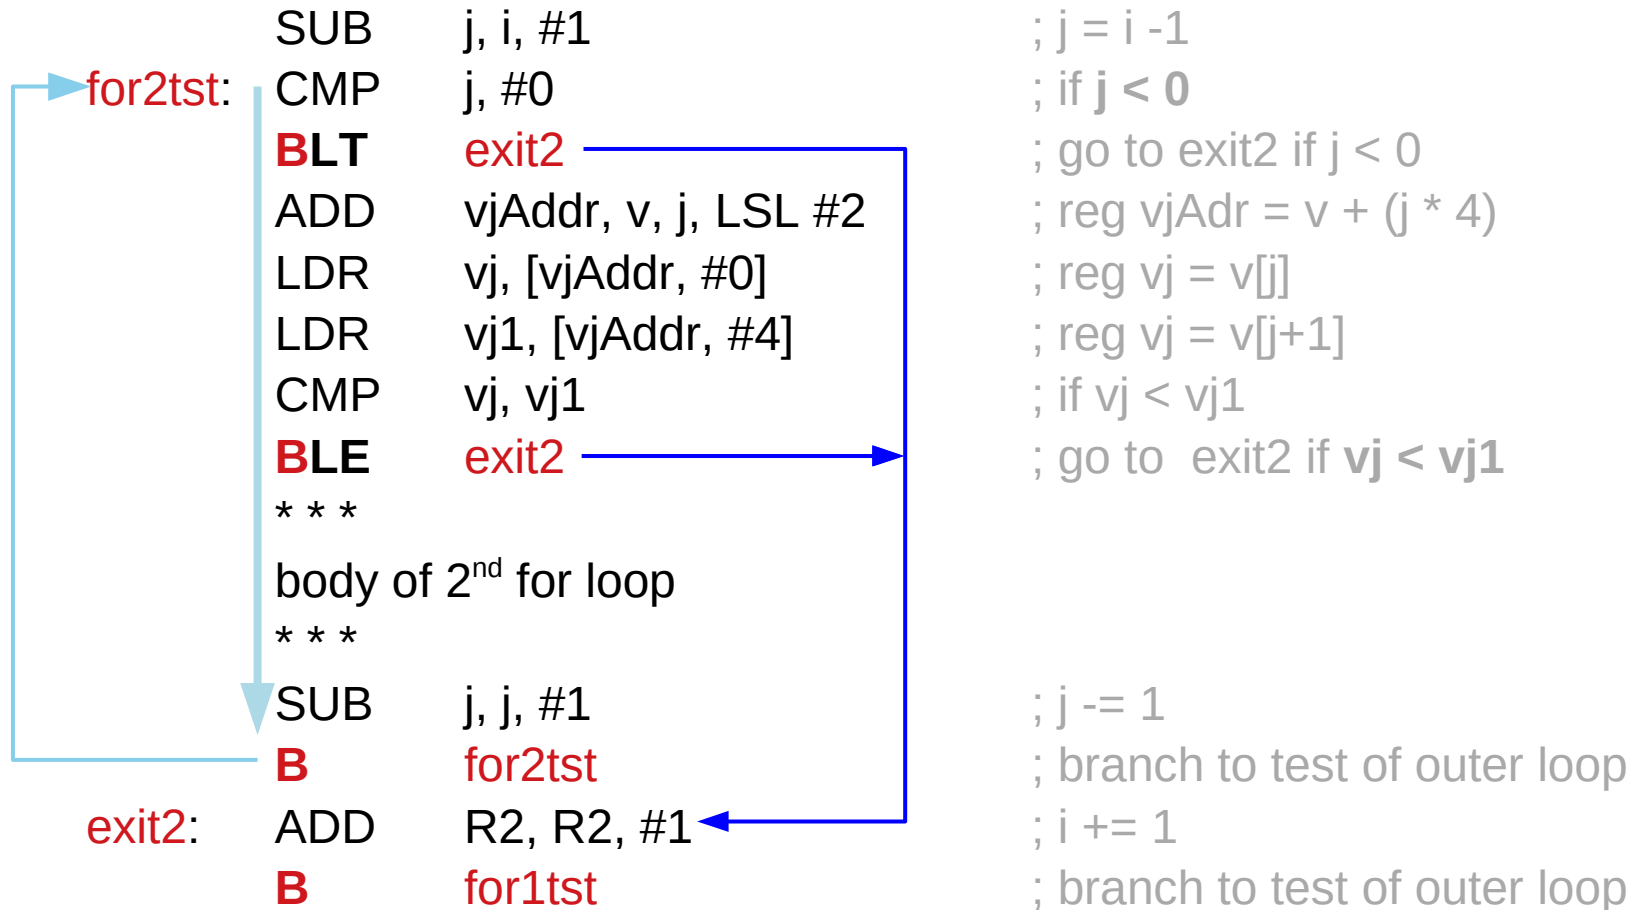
SUB j, i, #1 ; j = i -1

for2tst: CMP j, #0 ; if **j < 0**

BLT exit2 ; go to exit2 if j < 0

ADD vjAddr, v, j, LSL #2 ; reg vjAdr = v + (j * 4)

LDR vj, [vjAddr, #0] ; reg vj = v[j]

LDR vj1, [vjAddr, #4] ; reg vj = v[j+1]

CMP vj, vj1 ; if vj < vj1

BLE exit2 ; go to exit2 if **vj < vj1**

* * *

body of 2$^{nd}$ for loop

* * *

SUB j, j, #1 ; j -= 1

B for2tst ; branch to test of outer loop

exit2: ADD R2, R2, #1 ; i += 1

B for1tst ; branch to test of outer loop